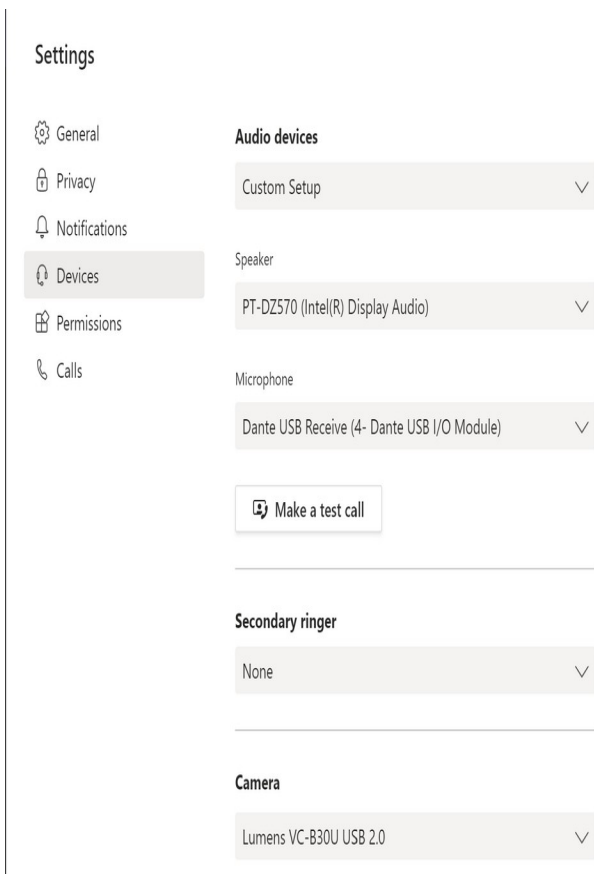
Settings

General
Privacy
Notifications
Devices
Permissions
Calls

Audio devices

Custom Setup

Speaker

PT-DZ570 (Intel(R) Display Audio)

Microphone

Dante USB Receive (4- Dante USB I/O Module)

Make a test call

Secondary ringer

None

Camera

Lumens VC-B30U USB 2.0